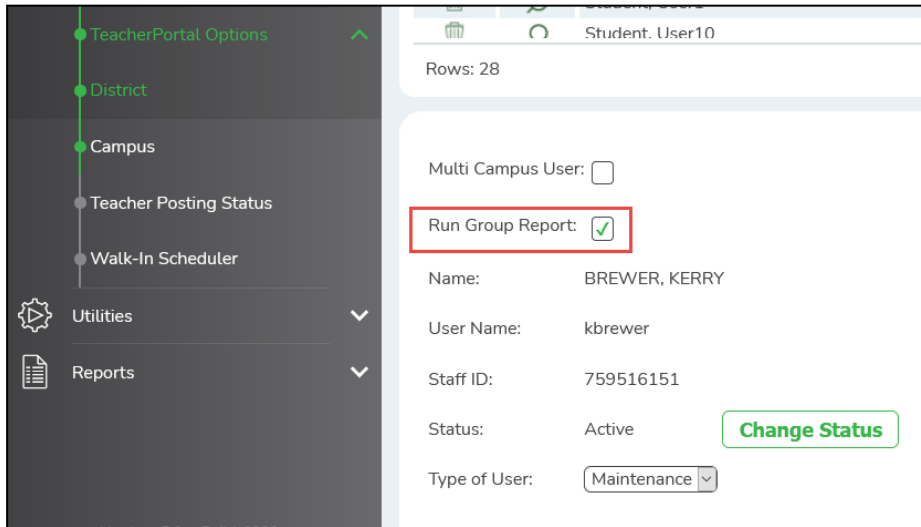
TeacherPortal Options
District
Campus
Teacher Posting Status
Walk-In Scheduler
Utilities
Reports

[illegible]
Student, User10
Rows: 28

Multi Campus User:
Run Group Report:
Name: BREWER, KERRY
User Name: kbrewer
Staff ID: 759516151
Status: Active
Change Status
Type of User: Maintenance